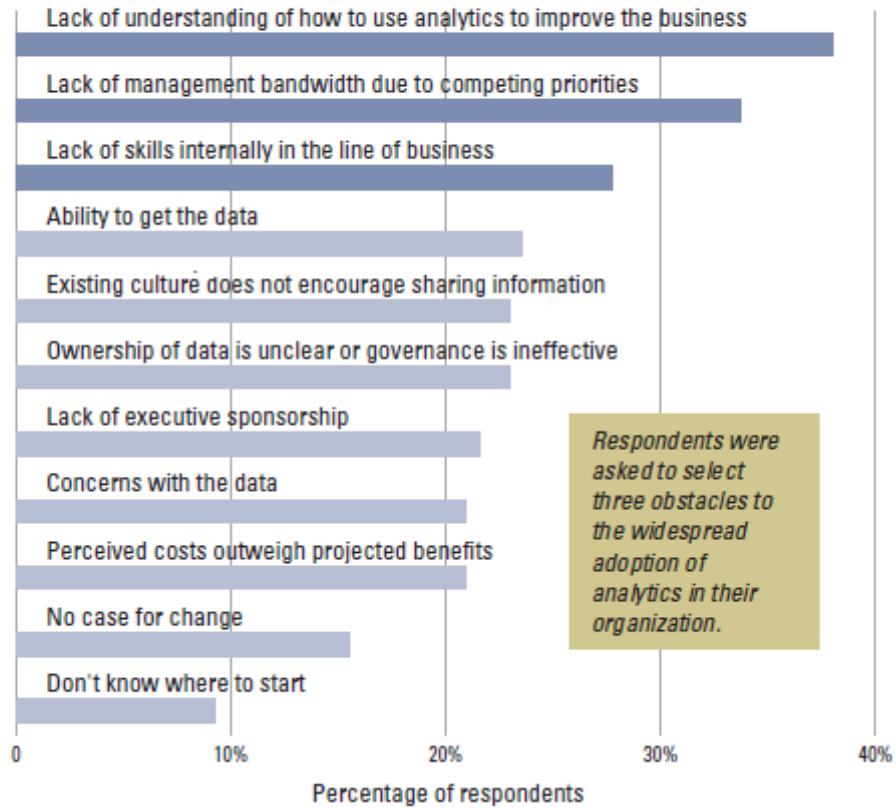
Lack of understanding of how to use analytics to improve the business

Lack of management bandwidth due to competing priorities

Lack of skills internally in the line of business

Ability to get the data

Existing culture does not encourage sharing information

Ownership of data is unclear or governance is ineffective

Lack of executive sponsorship

Concerns with the data

Perceived costs outweigh projected benefits

No case for change

Don't know where to start

Respondents were asked to select three obstacles to the widespread adoption of analytics in their organization.

0

10%

20%

30%

40%

Percentage of respondents